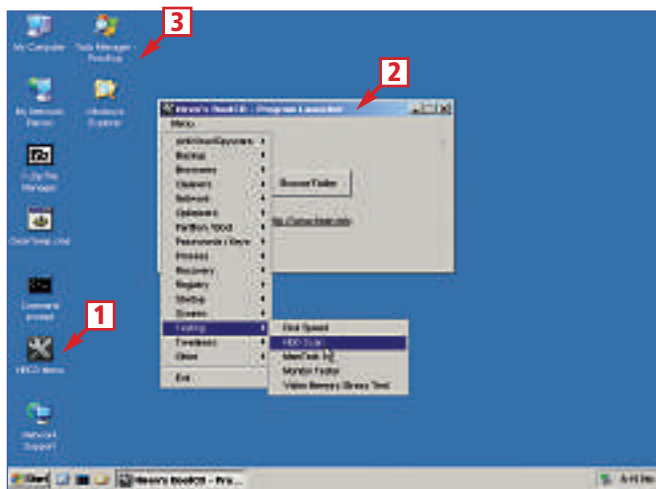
3

My Computer

Task Manager - Pendrive

My Network Places

Windows Explorer

Q-Dir File Manager

OneNote Lite

Command prompt

1

HBCD Menu

Network Support

2

Hiren's BootCD - Program Launcher

Menu

Antivirus/Spyware

Backup

Browsers

Cleaners

Network

Optimizers

Partition Tools

Passwords / Keys

Process

Recovery

Registry

Startup

Tweakers

Testing

Tools

Other

Exit

Browse Folder

Disk Speed

HDD Scan

MemTest

Monitor Tester

Video Memory Stress Test

Start

Hiren's BootCD - Pro...

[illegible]